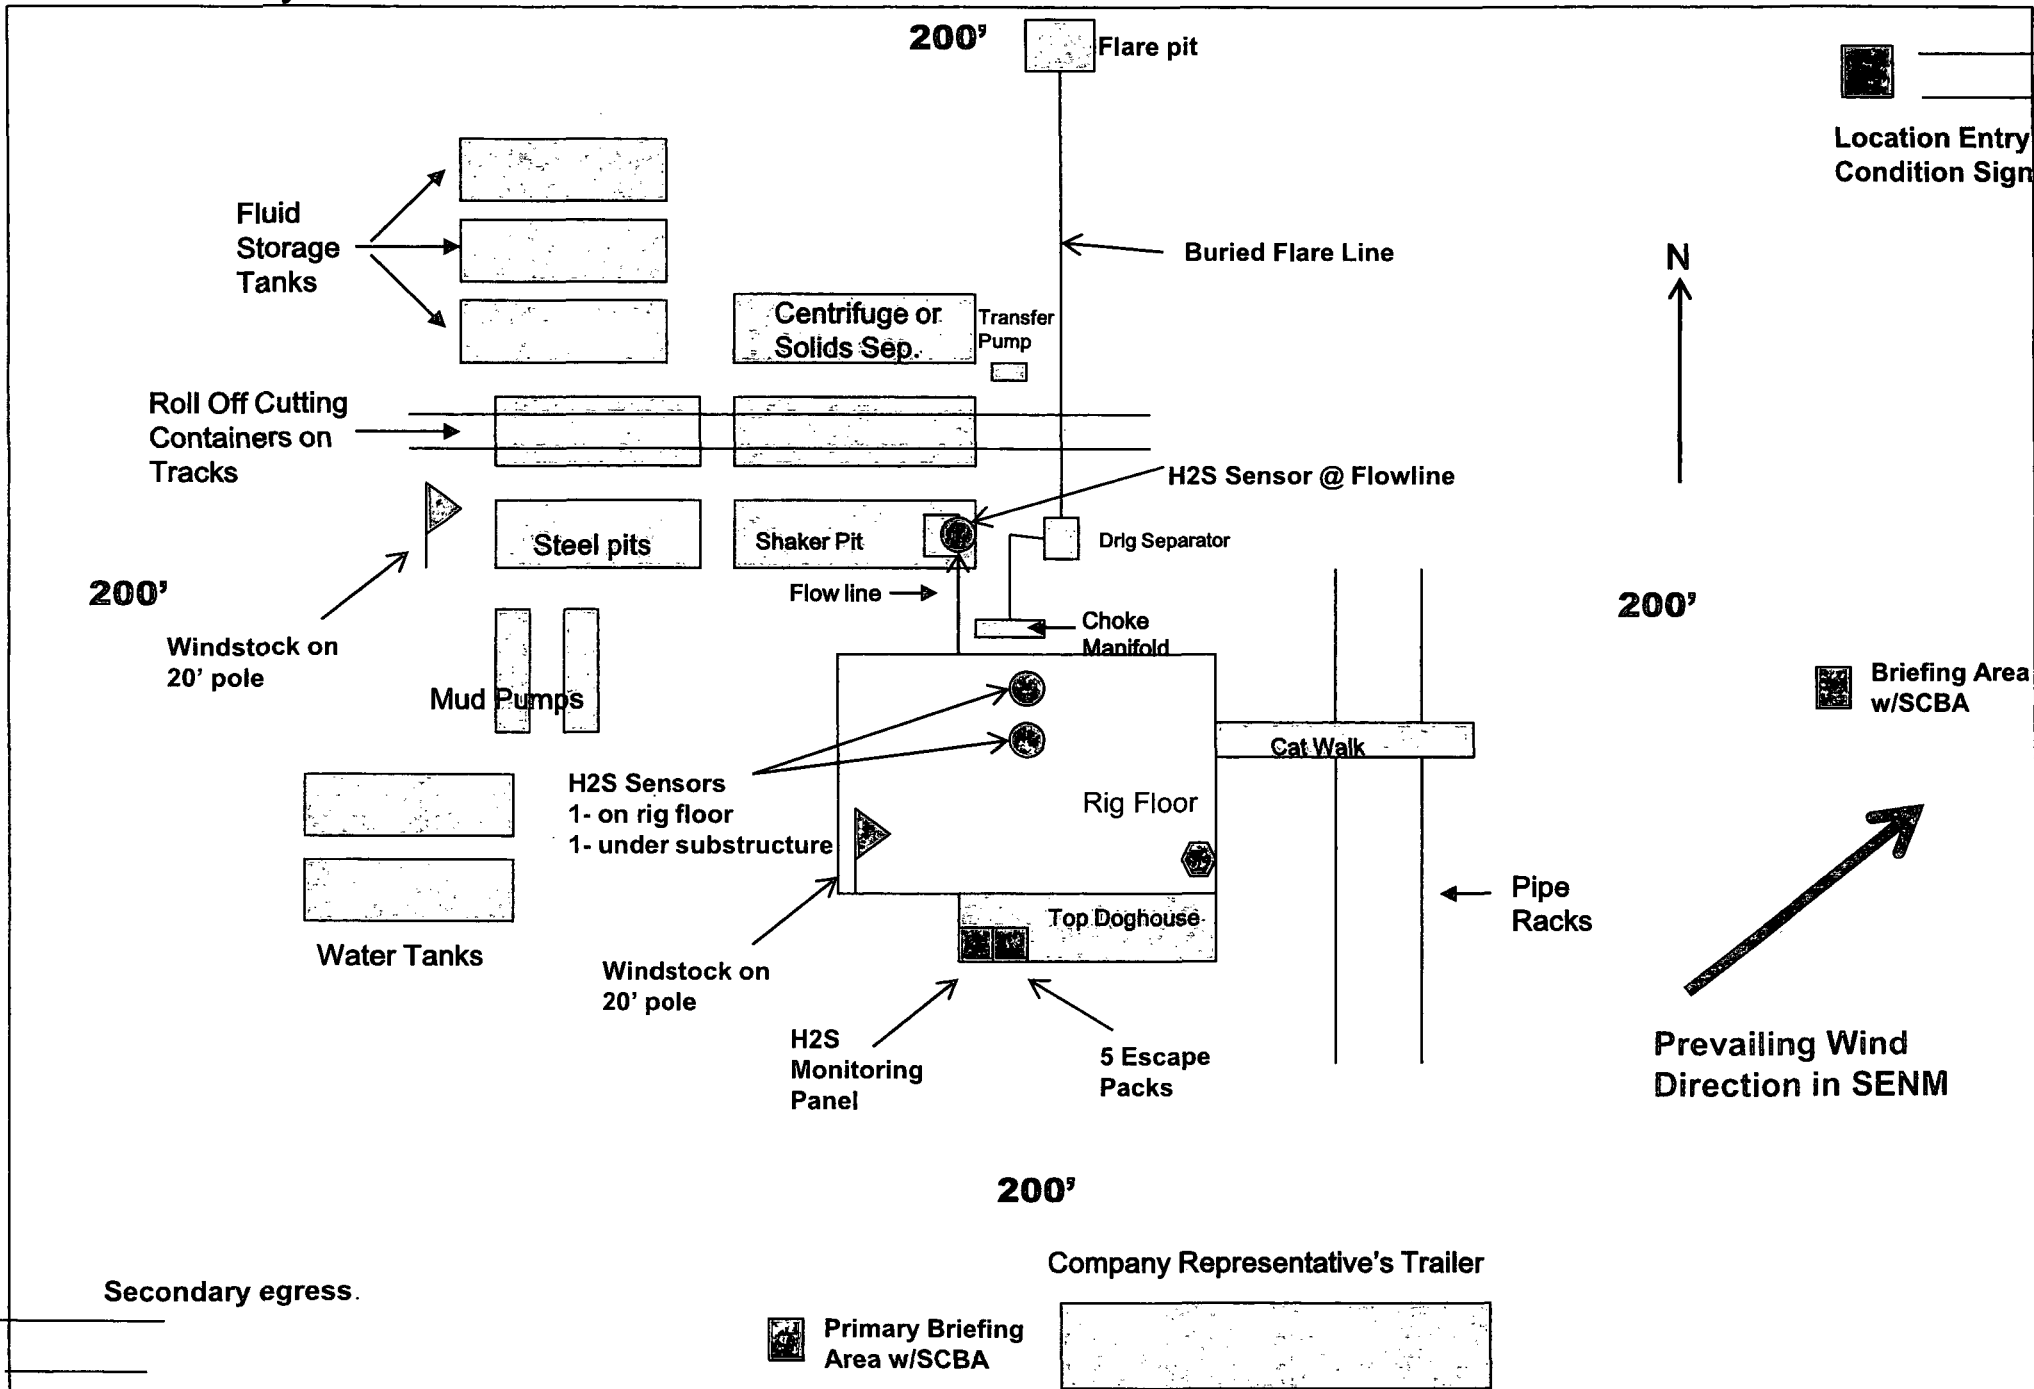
200'

Flare pit

Location Entry Condition Sign

Fluid Storage Tanks

Buried Flare Line

N

Centrifuge or Solids Sep.

Transfer Pump

Roll Off Cutting Containers on Tracks

H2S Sensor @ Flowline

Steel pits

Shaker Pit

Drlg Separator

200'

Flow line

200'

Windstock on 20' pole

Choke Manifold

Briefing Area w/SCBA

Mud Pumps

Cat Walk

H2S Sensors
1- on rig floor
1- under substructure

Rig Floor

Pipe Racks

Top Doghouse

Water Tanks

Windstock on 20' pole

H2S Monitoring Panel

5 Escape Packs

Prevailing Wind Direction in SENM

200'

Company Representative's Trailer

Secondary egress.

Primary Briefing Area w/SCBA